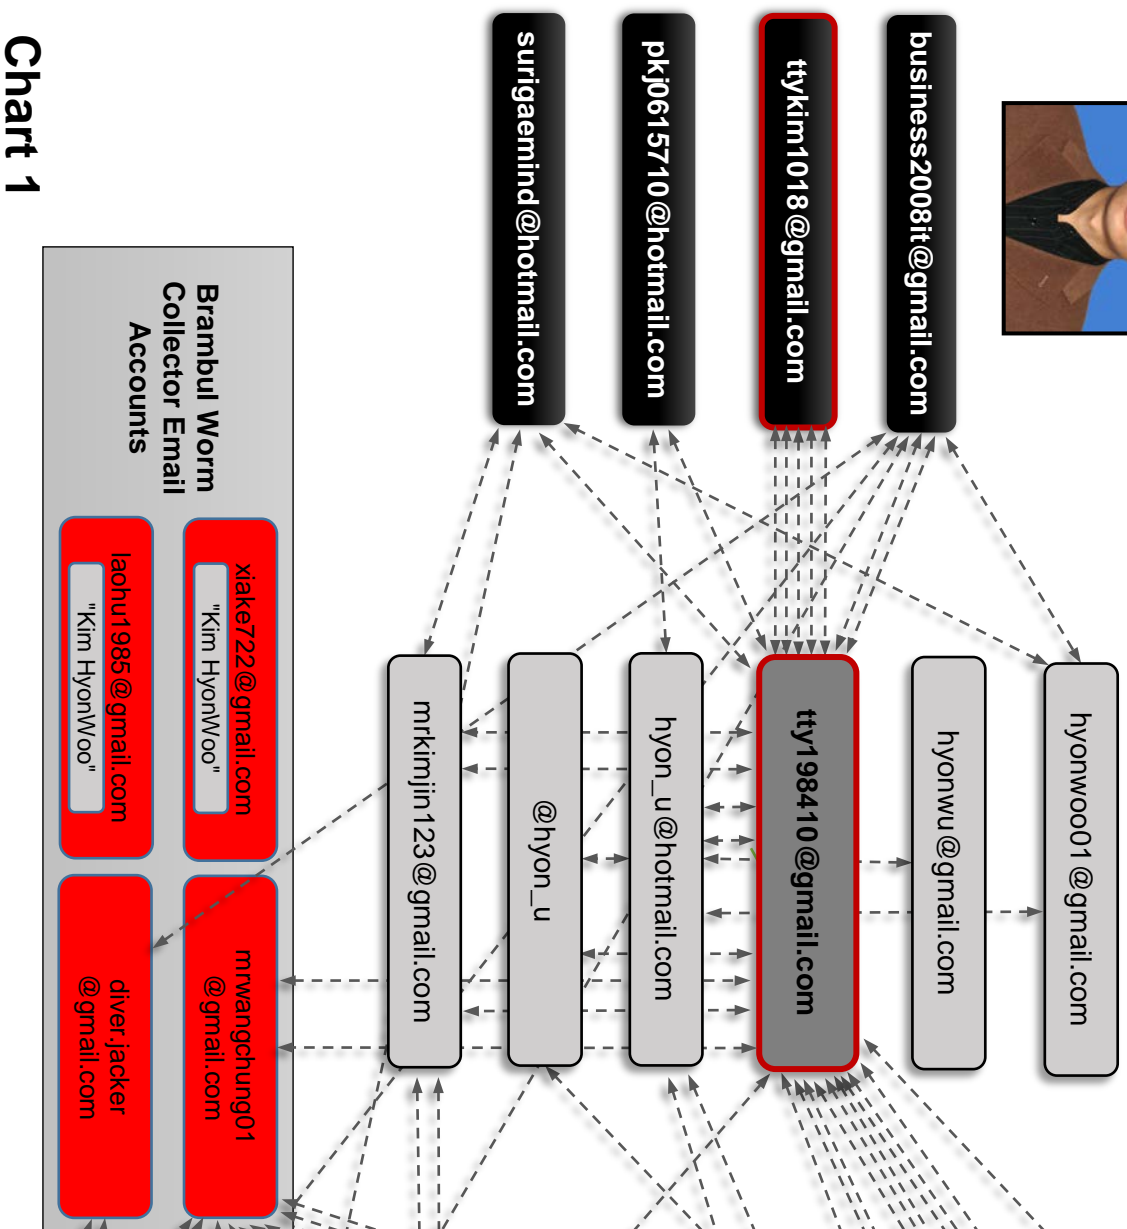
Chart 1

business2008it@gmail.com

ttykim1018@gmail.com

pkj0615710@hotmail.com

surigaemind@hotmail.com

hyonwoo01@gmail.com

hyonwu@gmail.com

tty198410@gmail.com

hyon_u@hotmail.com

@hyon_u

mrkimjin123@gmail.com

Brambul Worm Collector Email Accounts

xiake722@gmail.com
"Kim HyonWoo"

laohu1985@gmail.com
"Kim HyonWoo"

mrwangchung01 @gmail.com

diver.jacker @gmail.com